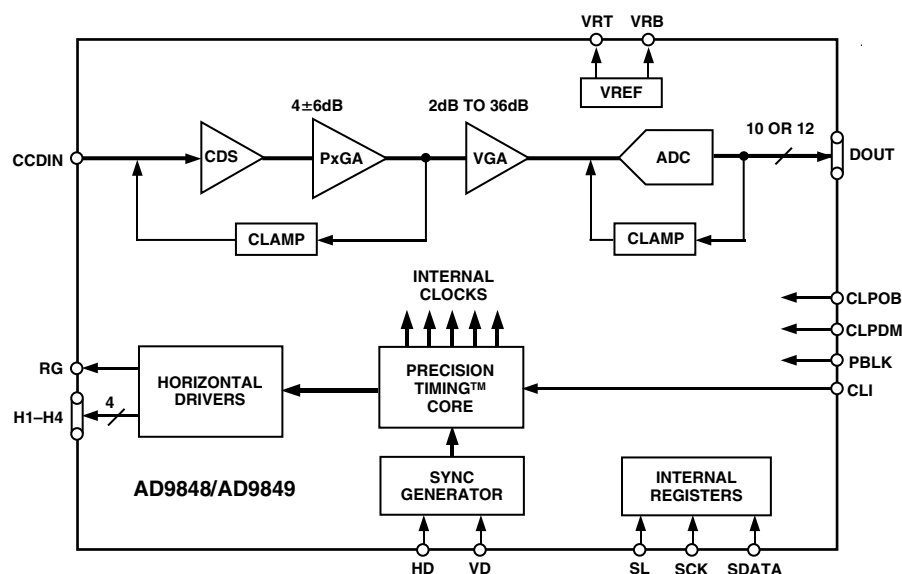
VRT
VRB
VREF
4±6dB
2dB TO 36dB
10 OR 12
CCDIN
CDS
PxGA
VGA
ADC
DOUT
CLAMP
CLAMP
INTERNAL CLOCKS
CLPOB
CLPDM
PBLK
RG
HORIZONTAL DRIVERS
4
PRECISION TIMING™ CORE
CLI
H1–H4
SYNC GENERATOR
INTERNAL REGISTERS
AD9848/AD9849
HD
VD
SL
SCK
SDATA